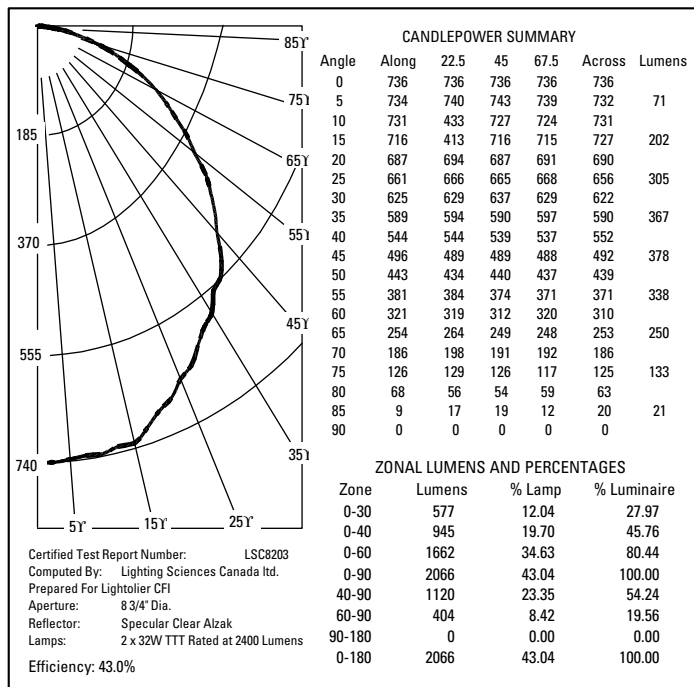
85°
75°
185
65°
370
55°
45°
555
35°
740
5°
15°
25°

CANDLEPOWER SUMMARY

| Angle | Along | 22.5 | 45 | 67.5 | Across | Lumens |
|---|---|---|---|---|---|---|
| 0 | 736 | 736 | 736 | 736 | 736 | |
| 5 | 734 | 740 | 743 | 739 | 732 | 71 |
| 10 | 731 | 433 | 727 | 724 | 731 | |
| 15 | 716 | 413 | 716 | 715 | 727 | 202 |
| 20 | 687 | 694 | 687 | 691 | 690 | |
| 25 | 661 | 666 | 665 | 668 | 656 | 305 |
| 30 | 625 | 629 | 637 | 629 | 622 | |
| 35 | 589 | 594 | 590 | 597 | 590 | 367 |
| 40 | 544 | 544 | 539 | 537 | 552 | |
| 45 | 496 | 489 | 489 | 488 | 492 | 378 |
| 50 | 443 | 434 | 440 | 437 | 439 | |
| 55 | 381 | 384 | 374 | 371 | 371 | 338 |
| 60 | 321 | 319 | 312 | 320 | 310 | |
| 65 | 254 | 264 | 249 | 248 | 253 | 250 |
| 70 | 186 | 198 | 191 | 192 | 186 | |
| 75 | 126 | 129 | 126 | 117 | 125 | 133 |
| 80 | 68 | 56 | 54 | 59 | 63 | |
| 85 | 9 | 17 | 19 | 12 | 20 | 21 |
| 90 | 0 | 0 | 0 | 0 | 0 | |

ZONAL LUMENS AND PERCENTAGES

| Zone | Lumens | % Lamp | % Luminaire |
|---|---|---|---|
| 0-30 | 577 | 12.04 | 27.97 |
| 0-40 | 945 | 19.70 | 45.76 |
| 0-60 | 1662 | 34.63 | 80.44 |
| 0-90 | 2066 | 43.04 | 100.00 |
| 40-90 | 1120 | 23.35 | 54.24 |
| 60-90 | 404 | 8.42 | 19.56 |
| 90-180 | 0 | 0.00 | 0.00 |
| 0-180 | 2066 | 43.04 | 100.00 |

Certified Test Report Number: LSC8203
Computed By: Lighting Sciences Canada ltd.
Prepared For Lightolier CFI
Aperture: 8 3/4" Dia.
Reflector: Specular Clear Alzak
Lamps: 2 x 32W TTT Rated at 2400 Lumens

Efficiency: 43.0%